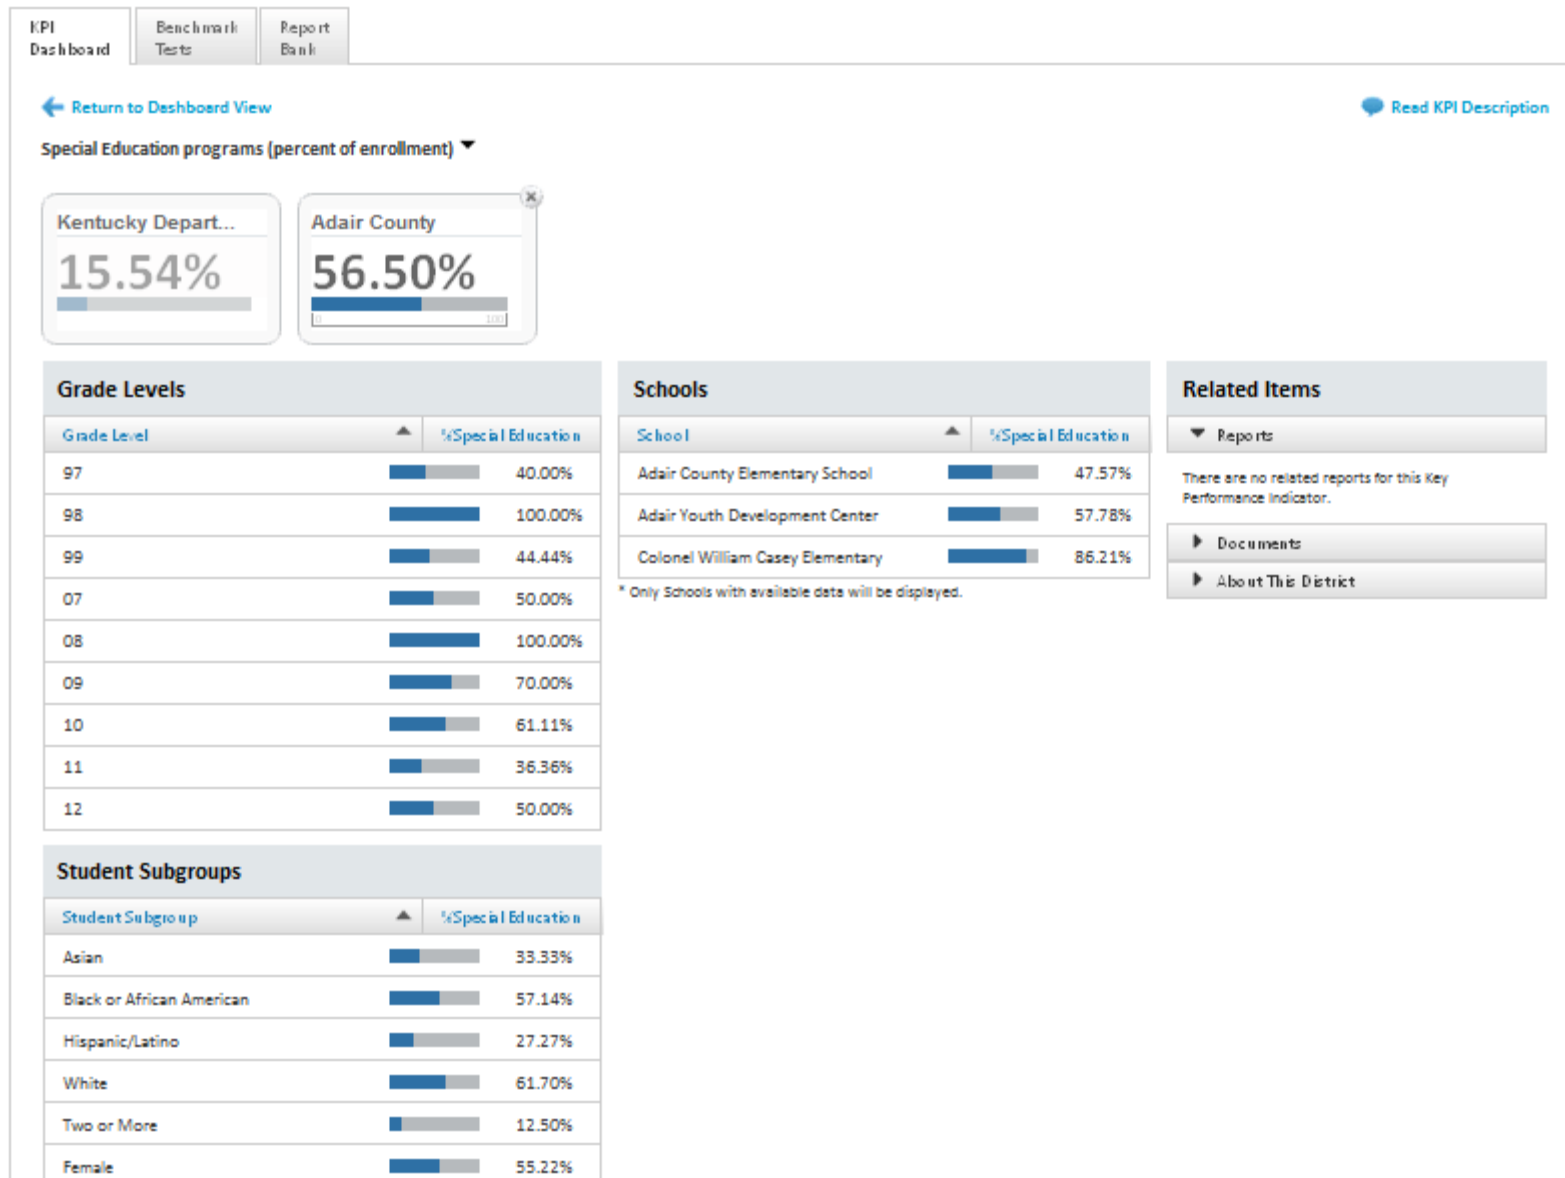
KPI Dashboard | Benchmark Tests | Report Bank

Return to Dashboard View

Read KPI Description

Special Education programs (percent of enrollment)

Kentucky Depart...
15.54%

Adair County
56.50%
0 100

Grade Levels

| Grade Level | %Special Education |
|---|---|
| 97 | 40.00% |
| 98 | 100.00% |
| 99 | 44.44% |
| 07 | 50.00% |
| 08 | 100.00% |
| 09 | 70.00% |
| 10 | 61.11% |
| 11 | 36.36% |
| 12 | 50.00% |

Schools

| School | %Special Education |
|---|---|
| Adair County Elementary School | 47.57% |
| Adair Youth Development Center | 57.78% |
| Colonel William Casey Elementary | 86.21% |

* Only Schools with available data will be displayed.

Related Items

Reports

There are no related reports for this Key Performance Indicator.

Documents

About This District

Student Subgroups

| Student Subgroup | %Special Education |
|---|---|
| Asian | 33.33% |
| Black or African American | 57.14% |
| Hispanic/Latino | 27.27% |
| White | 61.70% |
| Two or More | 12.50% |
| Female | 55.22% |